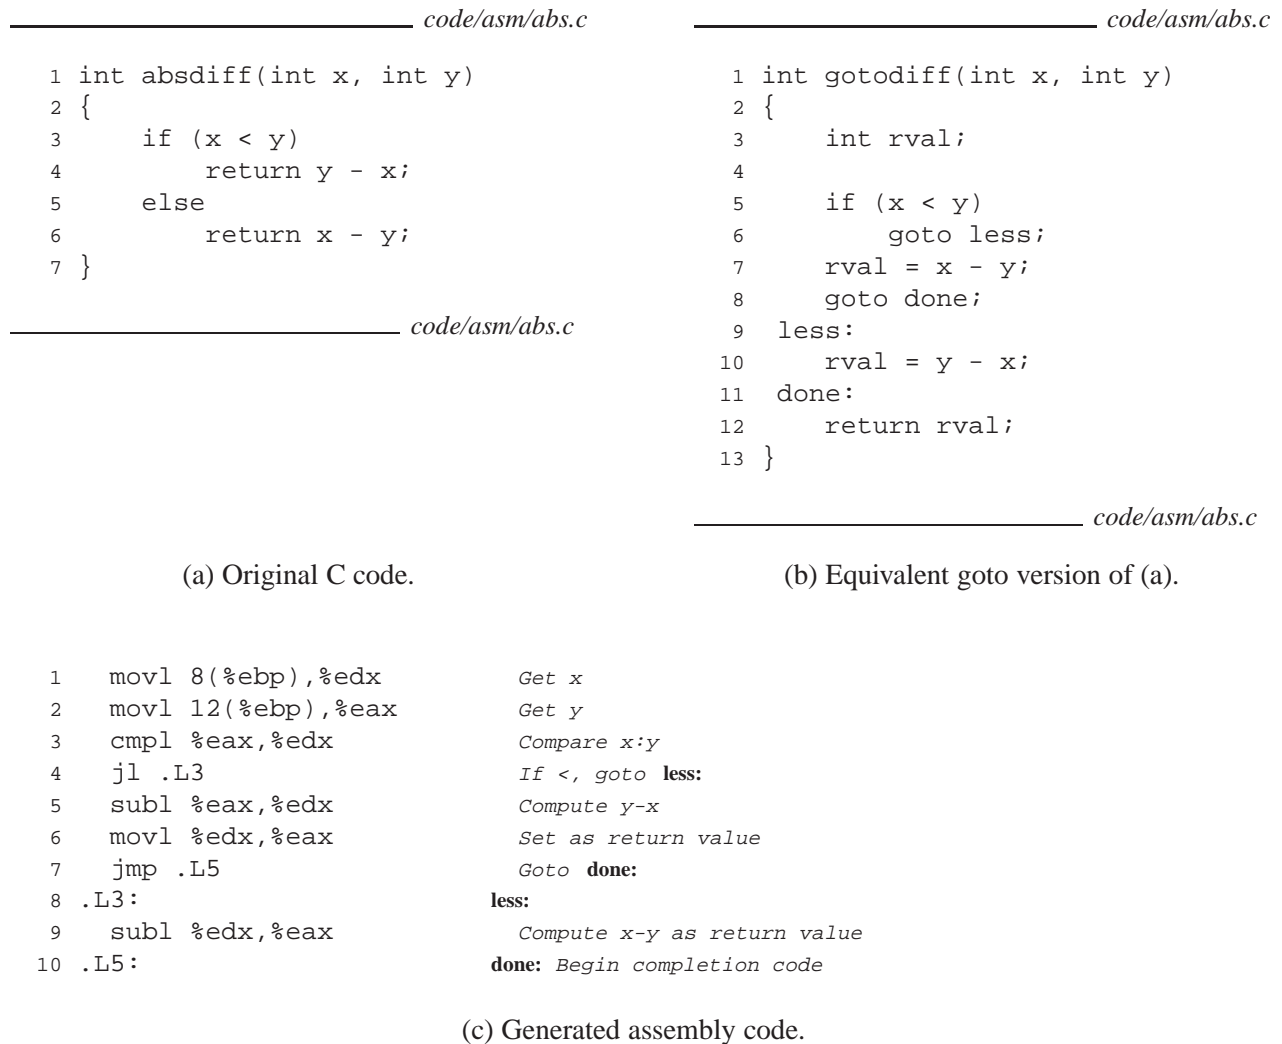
code/asm/abs.c

1 int absdiff(int x, int y)
2 {
3 if (x < y)
4 return y - x;
5 else
6 return x - y;
7 }

code/asm/abs.c

(a) Original C code.

code/asm/abs.c

1 int gotodiff(int x, int y)
2 {
3 int rval;
4
5 if (x < y)
6 goto less;
7 rval = x - y;
8 goto done;
9 less:
10 rval = y - x;
11 done:
12 return rval;
13 }

code/asm/abs.c

(b) Equivalent goto version of (a).

1 movl 8(%ebp),%edx Get x
2 movl 12(%ebp),%eax Get y
3 cmpl %eax,%edx Compare x:y
4 jl .L3 If <, goto less:
5 subl %eax,%edx Compute y-x
6 movl %edx,%eax Set as return value
7 jmp .L5 Goto done:
8 .L3: less:
9 subl %edx,%eax Compute x-y as return value
10 .L5: done: Begin completion code

(c) Generated assembly code.